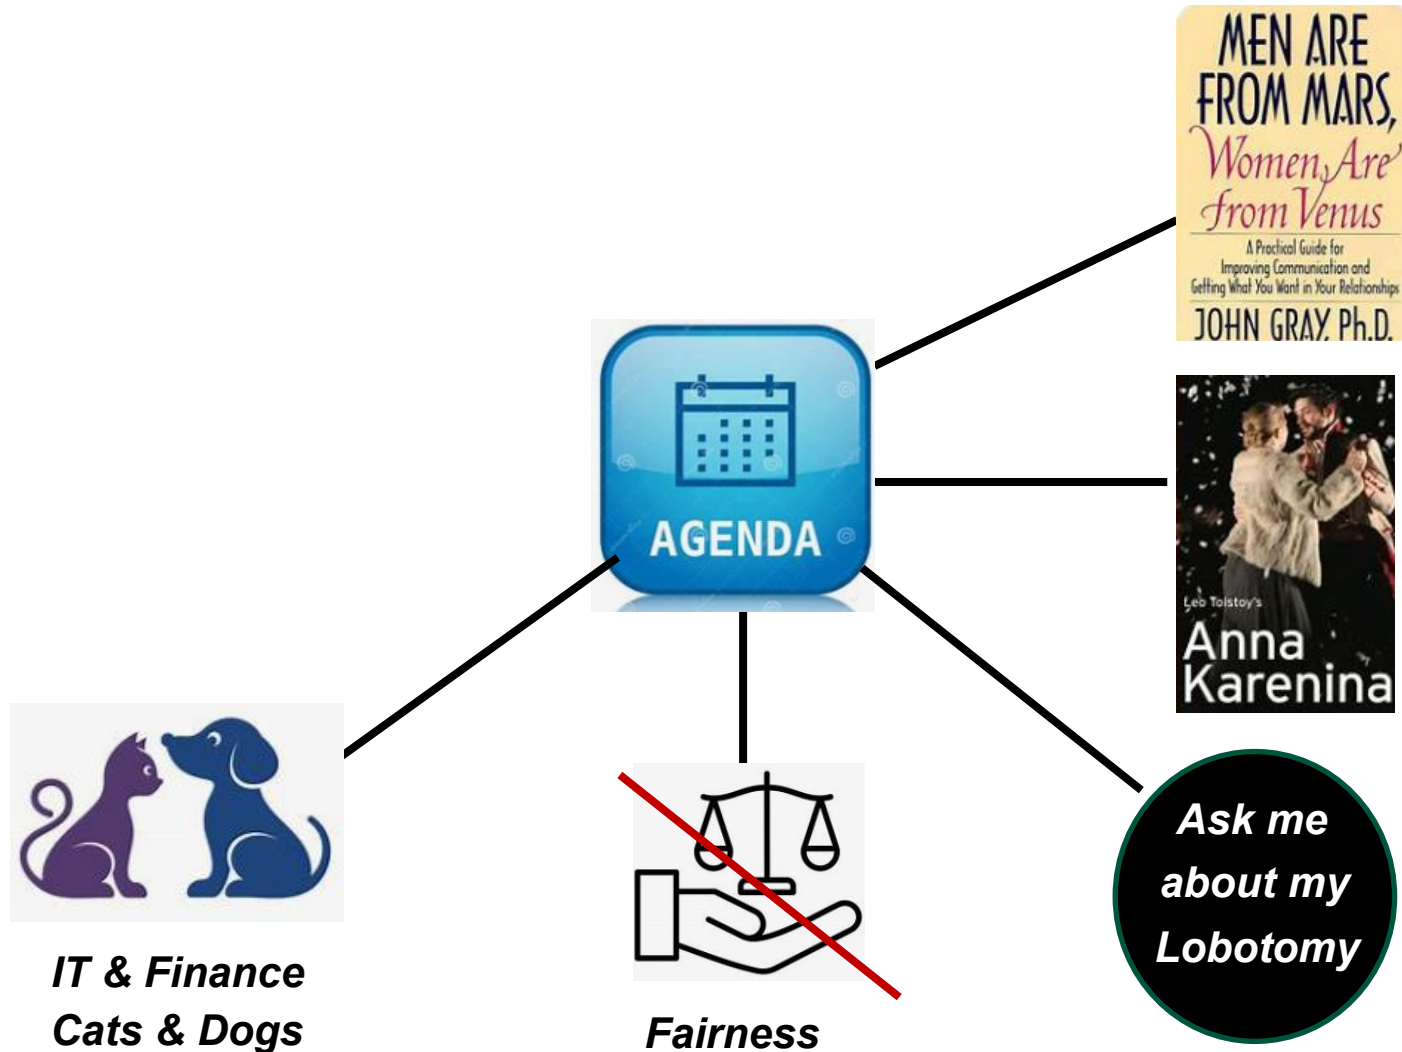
MEN ARE FROM MARS, Women Are from Venus

A Practical Guide for Improving Communication and Getting What You Want in Your Relationships

JOHN GRAY, Ph.D.

AGENDA

Leo Tolstoy's

Anna Karenina

IT & Finance
Cats & Dogs

Fairness

Ask me about my Lobotomy